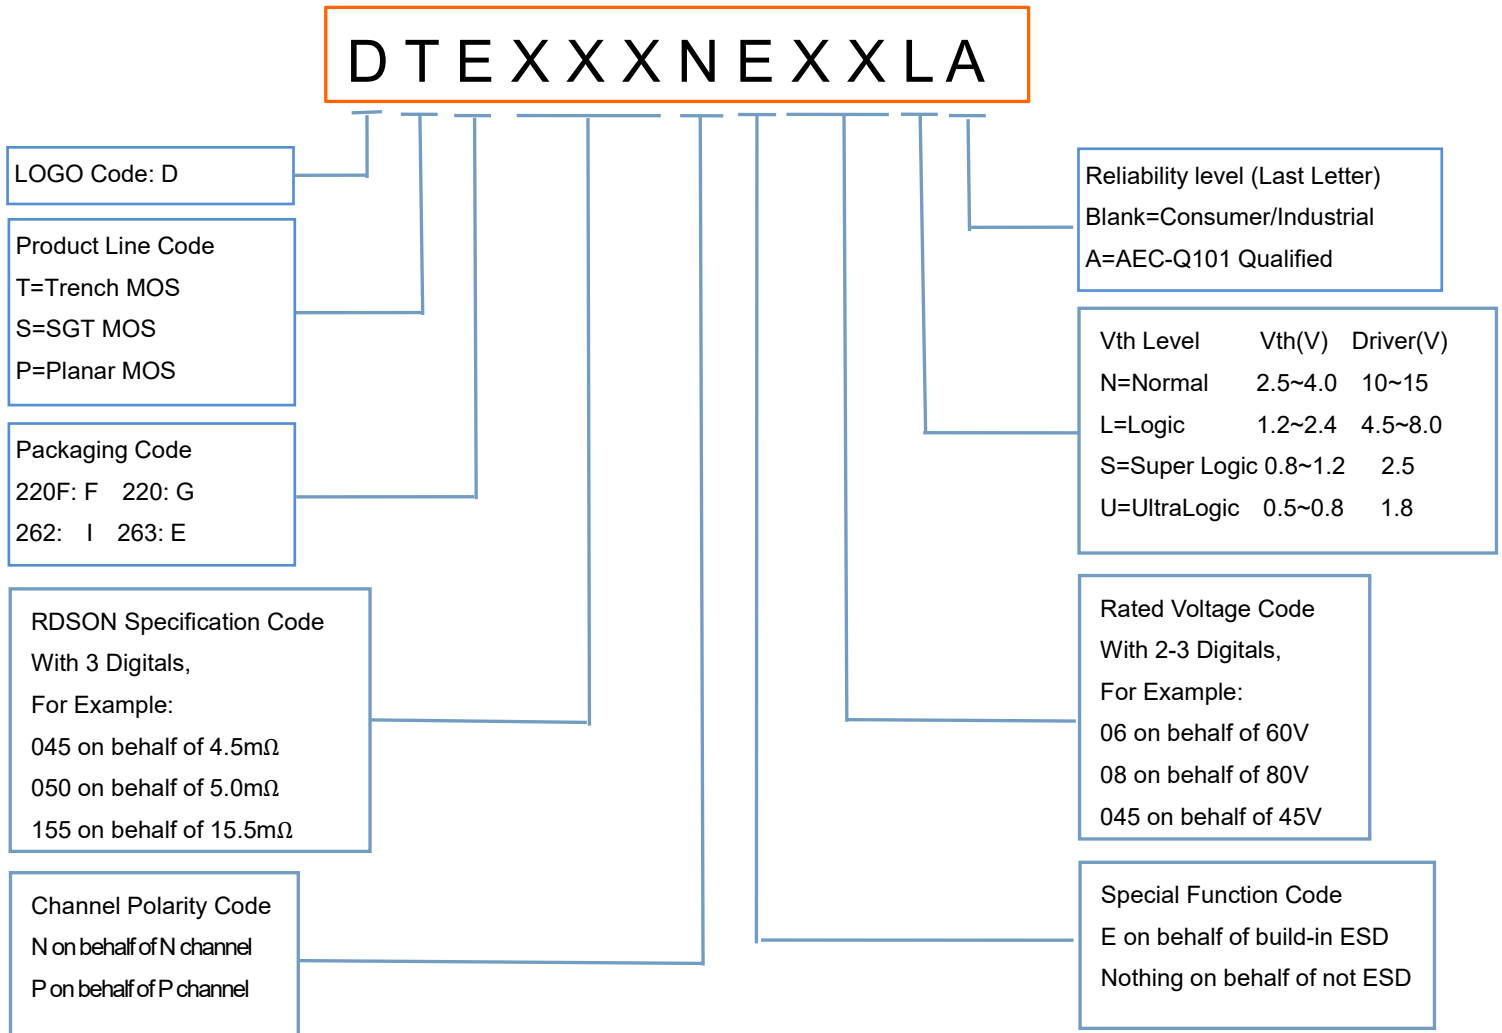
D T E X X X N E X X L A

LOGO Code: D

Product Line Code
T=Trench MOS
S=SGT MOS
P=Planar MOS

Packaging Code
220F: F 220: G
262: I 263: E

RDSON Specification Code
With 3 Digitals,
For Example:
045 on behalf of 4.5mΩ
050 on behalf of 5.0mΩ
155 on behalf of 15.5mΩ

Channel Polarity Code
N on behalf of N channel
P on behalf of P channel

Reliability level (Last Letter)
Blank=Consumer/Industrial
A=AEC-Q101 Qualified

| Vth Level | Vth(V) | Driver(V) |
|---|---|---|
| N=Normal | 2.5~4.0 | 10~15 |
| L=Logic | 1.2~2.4 | 4.5~8.0 |
| S=Super Logic | 0.8~1.2 | 2.5 |
| U=UltraLogic | 0.5~0.8 | 1.8 |

Rated Voltage Code
With 2-3 Digitals,
For Example:
06 on behalf of 60V
08 on behalf of 80V
045 on behalf of 45V

Special Function Code
E on behalf of build-in ESD
Nothing on behalf of not ESD